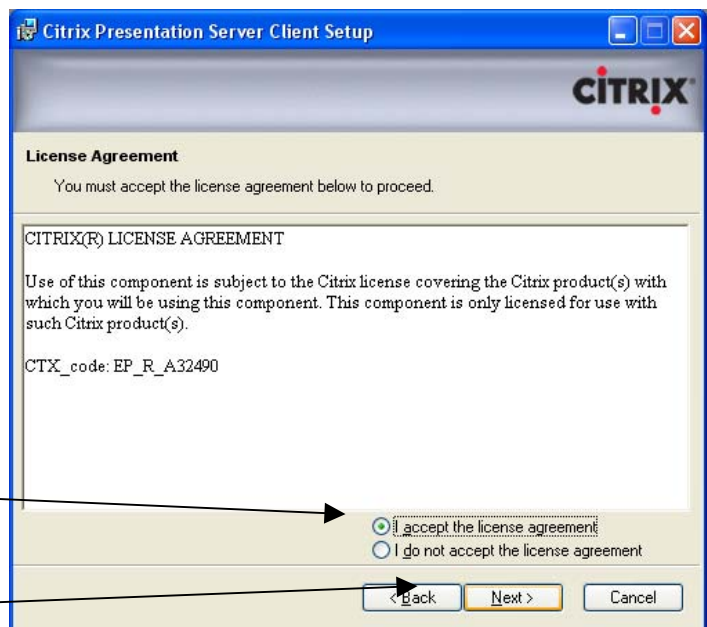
Citrix Presentation Server Client Setup

CiTRIX

License Agreement

You must accept the license agreement below to proceed.

CITRIX(R) LICENSE AGREEMENT

Use of this component is subject to the Citrix license covering the Citrix product(s) with which you will be using this component. This component is only licensed for use with such Citrix product(s).

CTX_code: EP_R_A32490

I accept the license agreement

I do not accept the license agreement

< Back

Next >

Cancel